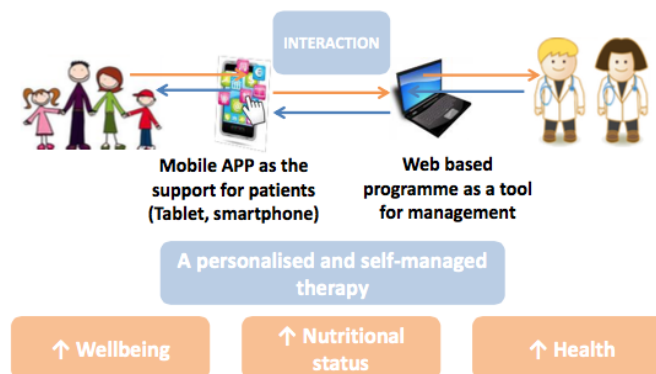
INTERACTION

Mobile APP as the support for patients (Tablet, smartphone)

Web based programme as a tool for management

A personalised and self-managed therapy

↑ Wellbeing

↑ Nutritional status

↑ Health